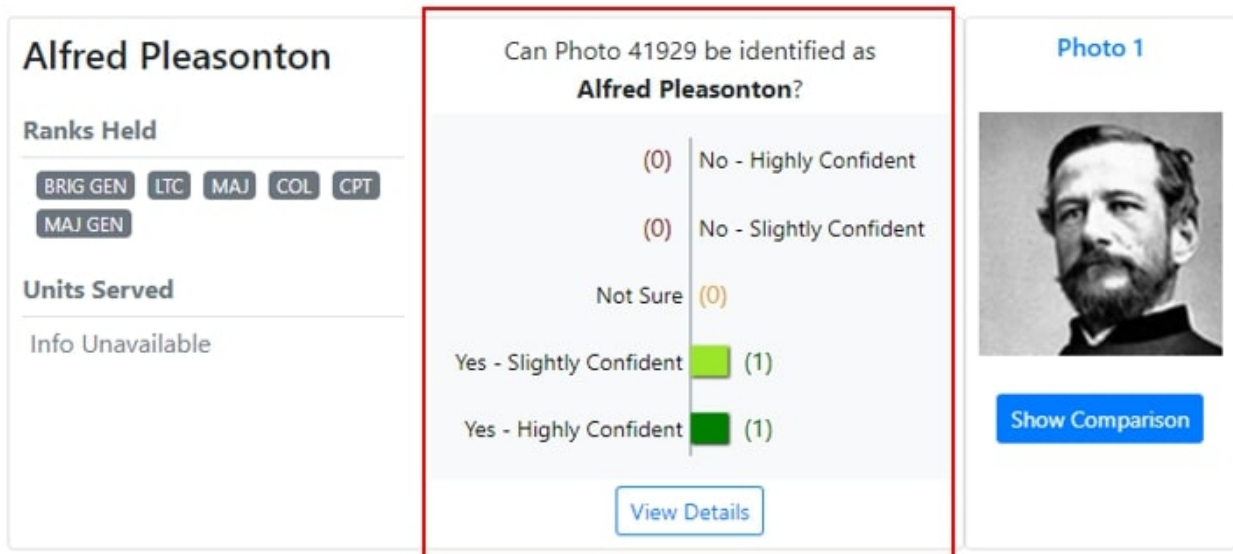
Alfred Pleasonton

Ranks Held

BRIG GEN LTC MAJ COL CPT MAJ GEN

Units Served

Info Unavailable

Can Photo 41929 be identified as **Alfred Pleasonton**?

(0) No - Highly Confident

(0) No - Slightly Confident

Not Sure (0)

Yes - Slightly Confident (1)

Yes - Highly Confident (1)

View Details

Photo 1

Show Comparison